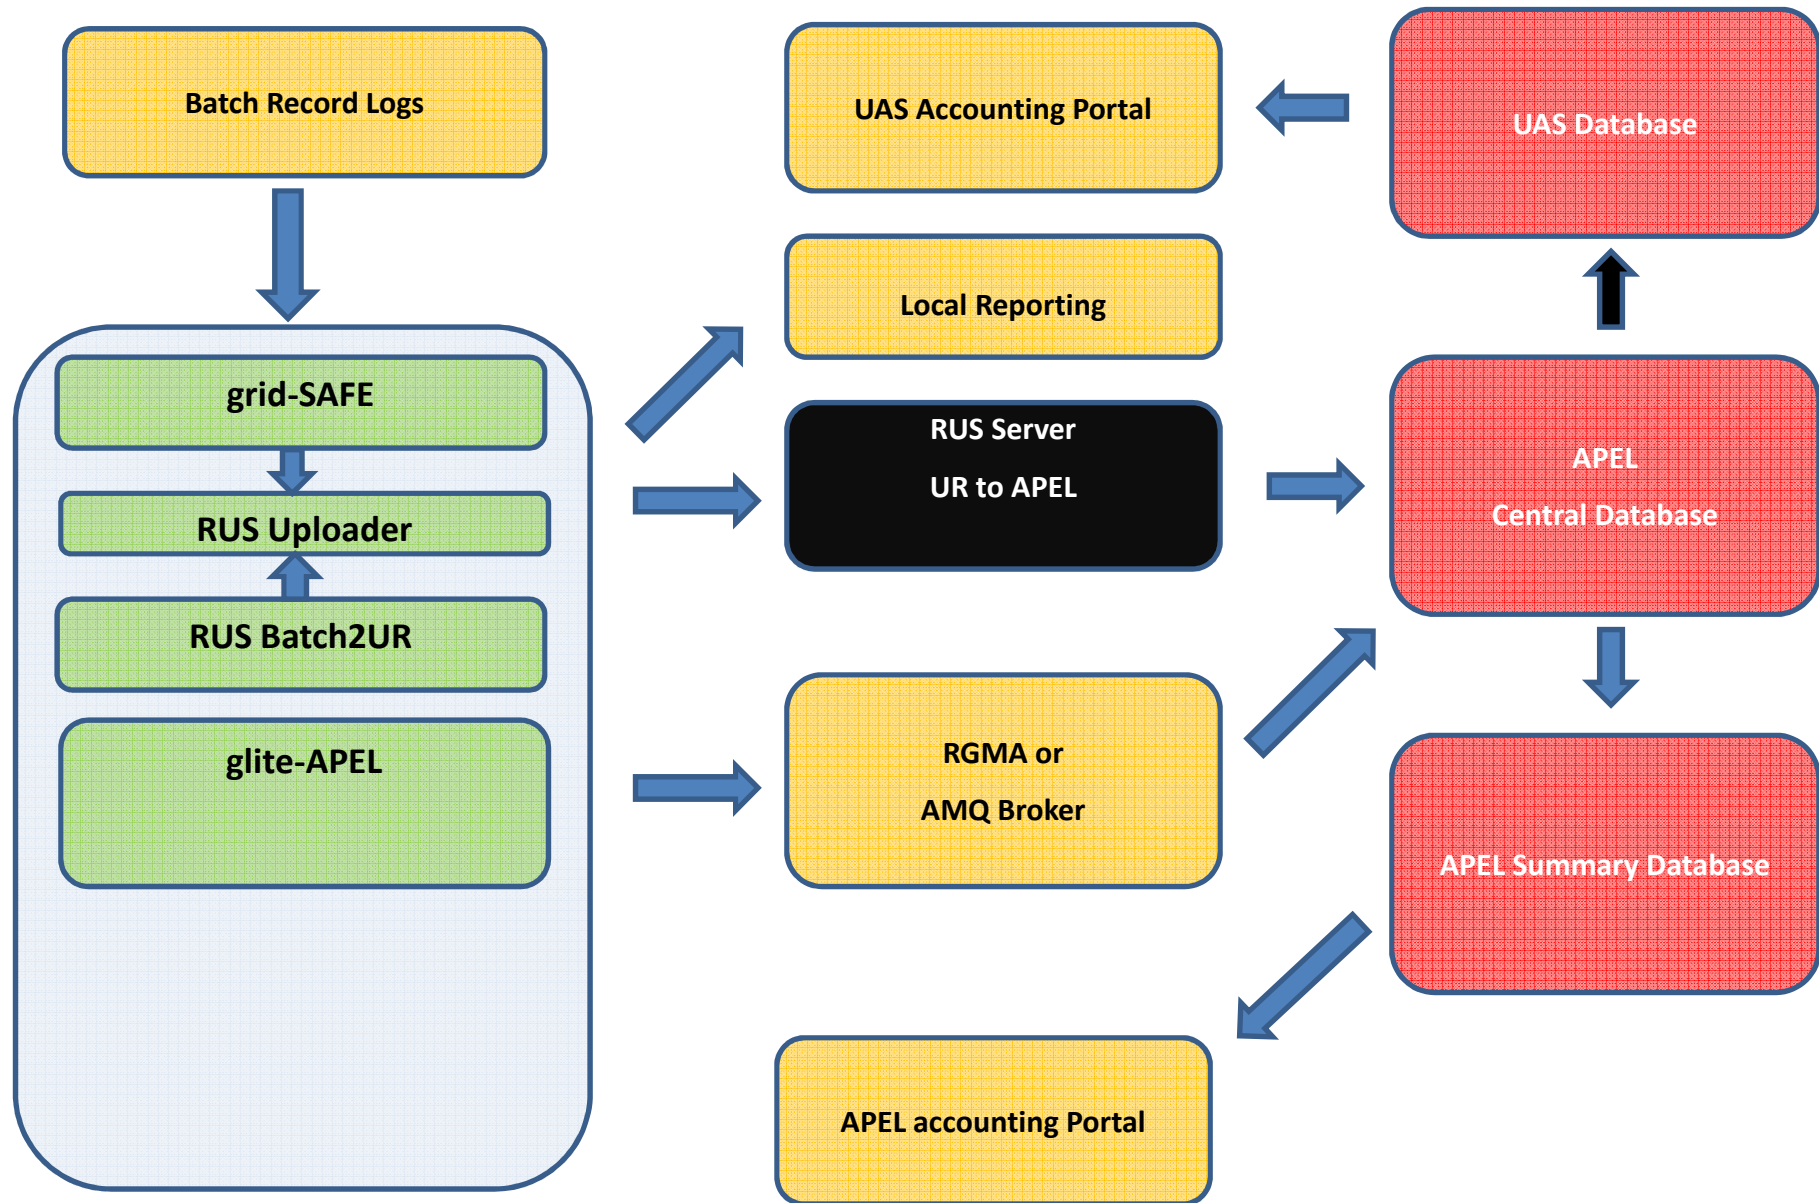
Batch Record Logs

grid-SAFE

RUS Uploader

RUS Batch2UR

glite-APEL

UAS Accounting Portal

Local Reporting

RUS Server

UR to APEL

RGMA or

AMQ Broker

APEL accounting Portal

UAS Database

APEL

Central Database

APEL Summary Database